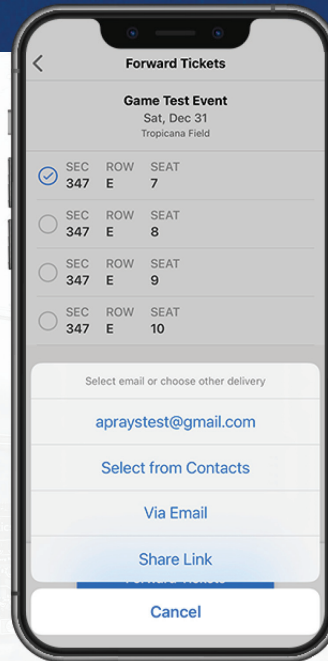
Forward Tickets

Game Test Event
Sat, Dec 31
Tropicana Field

| SEC | ROW | SEAT |
|---|---|---|
| 347 | E | 7 |
| 347 | E | 8 |
| 347 | E | 9 |
| 347 | E | 10 |

Select email or choose other delivery

apraystest@gmail.com

Select from Contacts

Via Email

Share Link

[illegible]

Cancel